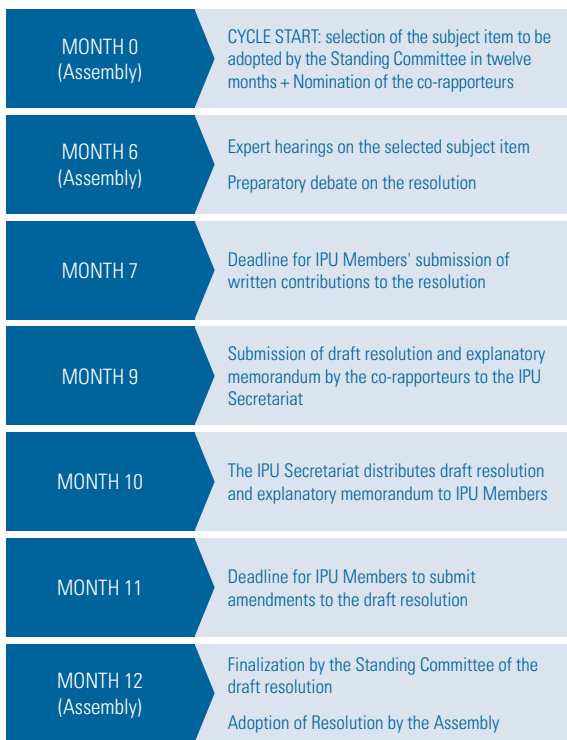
MONTH 0
(Assembly)

CYCLE START: selection of the subject item to be adopted by the Standing Committee in twelve months + Nomination of the co-rapporteurs

MONTH 6
(Assembly)

Expert hearings on the selected subject item

Preparatory debate on the resolution

MONTH 7

Deadline for IPU Members' submission of written contributions to the resolution

MONTH 9

Submission of draft resolution and explanatory memorandum by the co-rapporteurs to the IPU Secretariat

MONTH 10

The IPU Secretariat distributes draft resolution and explanatory memorandum to IPU Members

MONTH 11

Deadline for IPU Members to submit amendments to the draft resolution

MONTH 12
(Assembly)

Finalization by the Standing Committee of the draft resolution

Adoption of Resolution by the Assembly